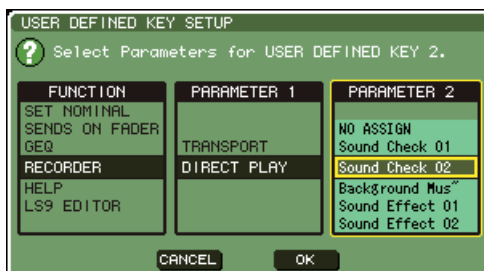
USER DEFINED KEY SETUP

? Select Parameters for USER DEFINED KEY 2.

FUNCTION
SET NOMINAL
SENDS ON FADER
GEQ
RECORDER
HELP
LS9 EDITOR

PARAMETER 1
TRANSPORT
DIRECT PLAY

PARAMETER 2
NO ASSIGN
Sound Check 01
Sound Check 02
Background Mus"
Sound Effect 01
Sound Effect 02

CANCEL
OK